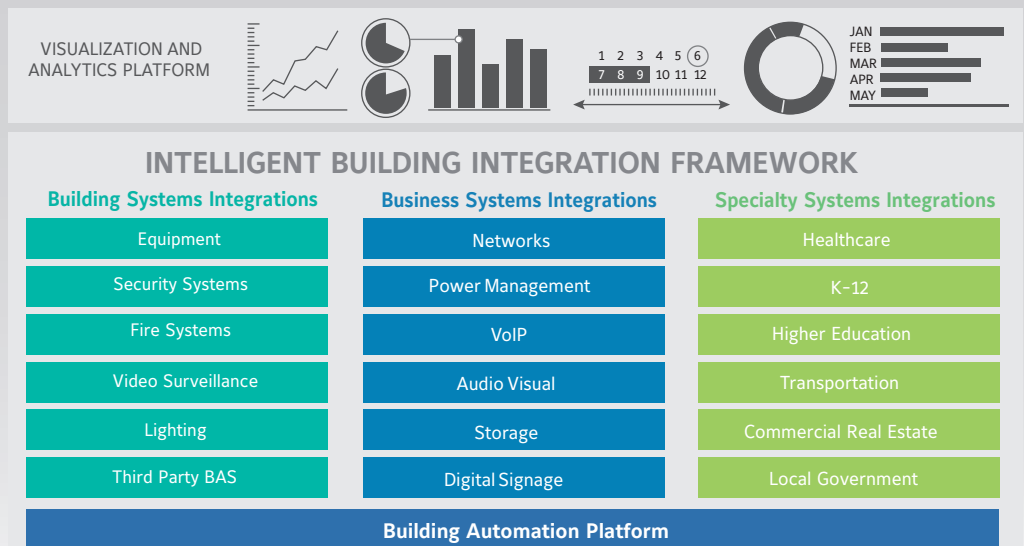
VISUALIZATION AND ANALYTICS PLATFORM

1 2 3 4 5 6
7 8 9 10 11 12

JAN
FEB
MAR
APR
MAY

INTELLIGENT BUILDING INTEGRATION FRAMEWORK

Building Systems Integrations

Equipment

Security Systems

Fire Systems

Video Surveillance

Lighting

Third Party BAS

Business Systems Integrations

Networks

Power Management

VoIP

Audio Visual

Storage

Digital Signage

Specialty Systems Integrations

Healthcare

K-12

Higher Education

Transportation

Commercial Real Estate

Local Government

Building Automation Platform